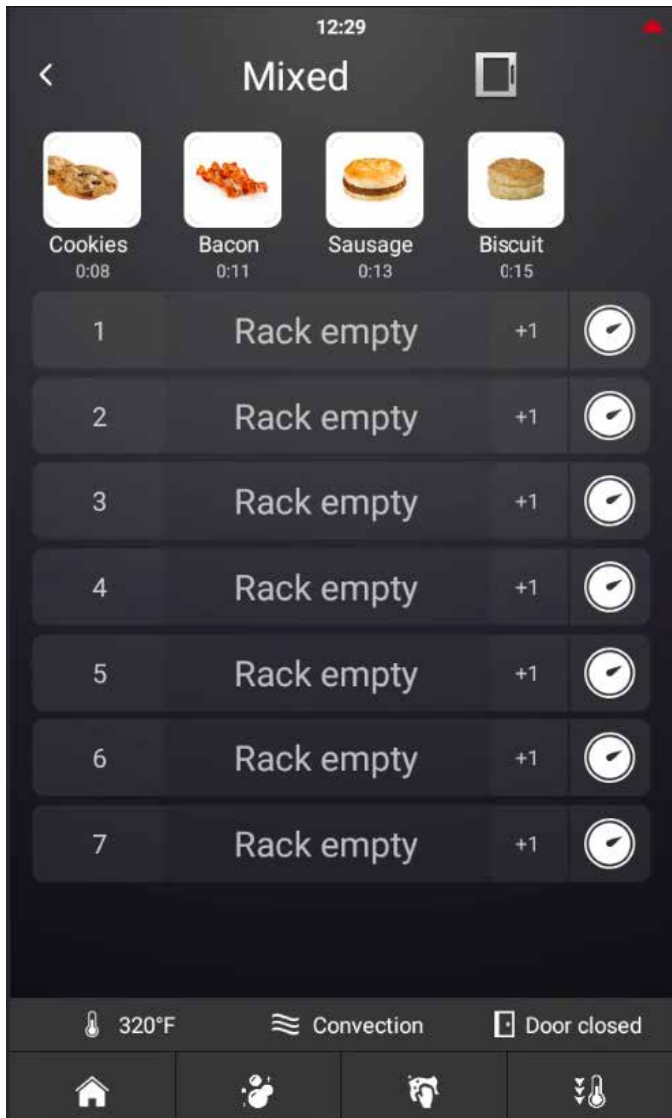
12:29

<

Mixed

Cookies
0:08

Bacon
0:11

Sausage
0:13

Biscuit
0:15

1 Rack empty +1

2 Rack empty +1

3 Rack empty +1

4 Rack empty +1

5 Rack empty +1

6 Rack empty +1

7 Rack empty +1

320°F Convection Door closed